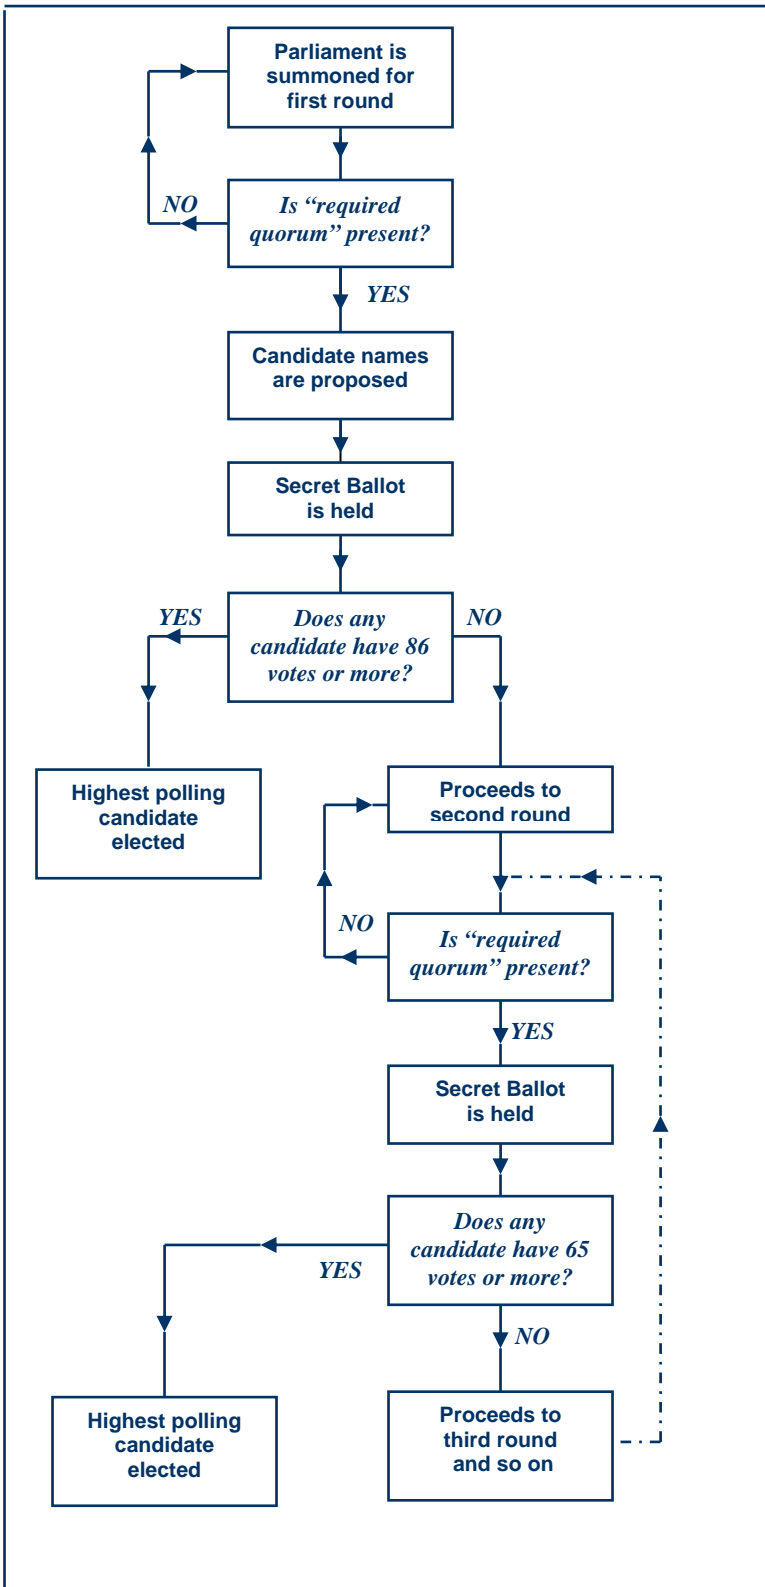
Parliament is summoned for first round

NO

Is "required quorum" present?

YES

Candidate names are proposed

Secret Ballot is held

YES

Does any candidate have 86 votes or more?

NO

Highest polling candidate elected

Proceeds to second round

NO

Is "required quorum" present?

YES

Secret Ballot is held

Does any candidate have 65 votes or more?

YES

NO

Highest polling candidate elected

Proceeds to third round and so on